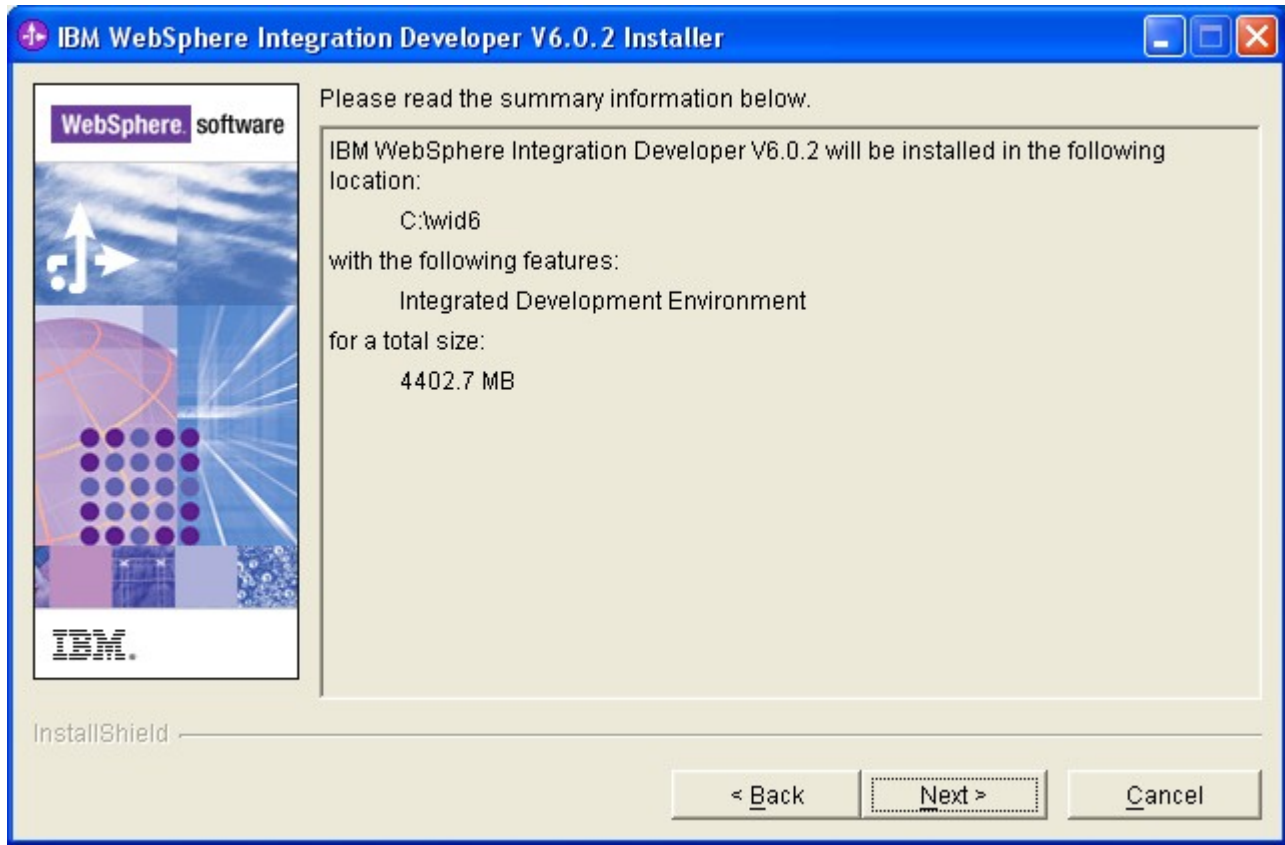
IBM WebSphere Integration Developer V6.0.2 Installer

WebSphere. software

IBM.

Please read the summary information below.

IBM WebSphere Integration Developer V6.0.2 will be installed in the following location:

C:\wid6

with the following features:

Integrated Development Environment

for a total size:

4402.7 MB

InstallShield

< Back

Next >

Cancel